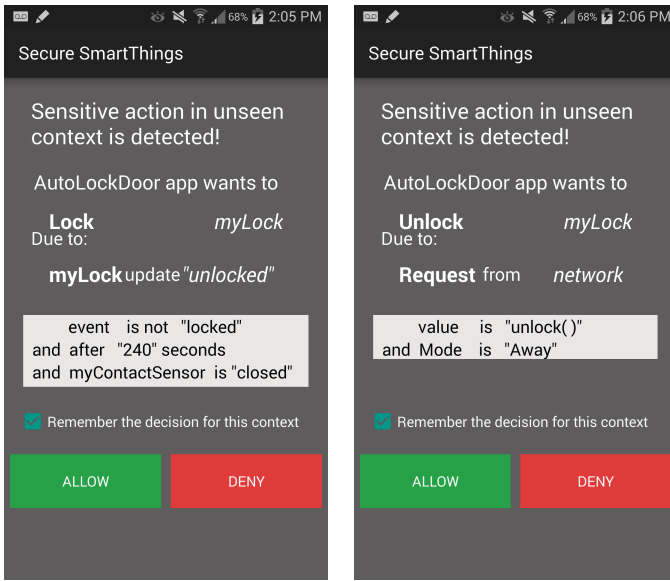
68% 2:05 PM

Secure SmartThings

Sensitive action in unseen context is detected!

AutoLockDoor app wants to

Lock myLock
Due to:

myLock update "unlocked"

event is not "locked"
and after "240" seconds
and myContactSensor is "closed"

Remember the decision for this context

ALLOW

DENY

68% 2:06 PM

Secure SmartThings

Sensitive action in unseen context is detected!

AutoLockDoor app wants to

Unlock myLock
Due to:

Request from network

value is "unlock( )"
and Mode is "Away"

Remember the decision for this context

ALLOW

DENY